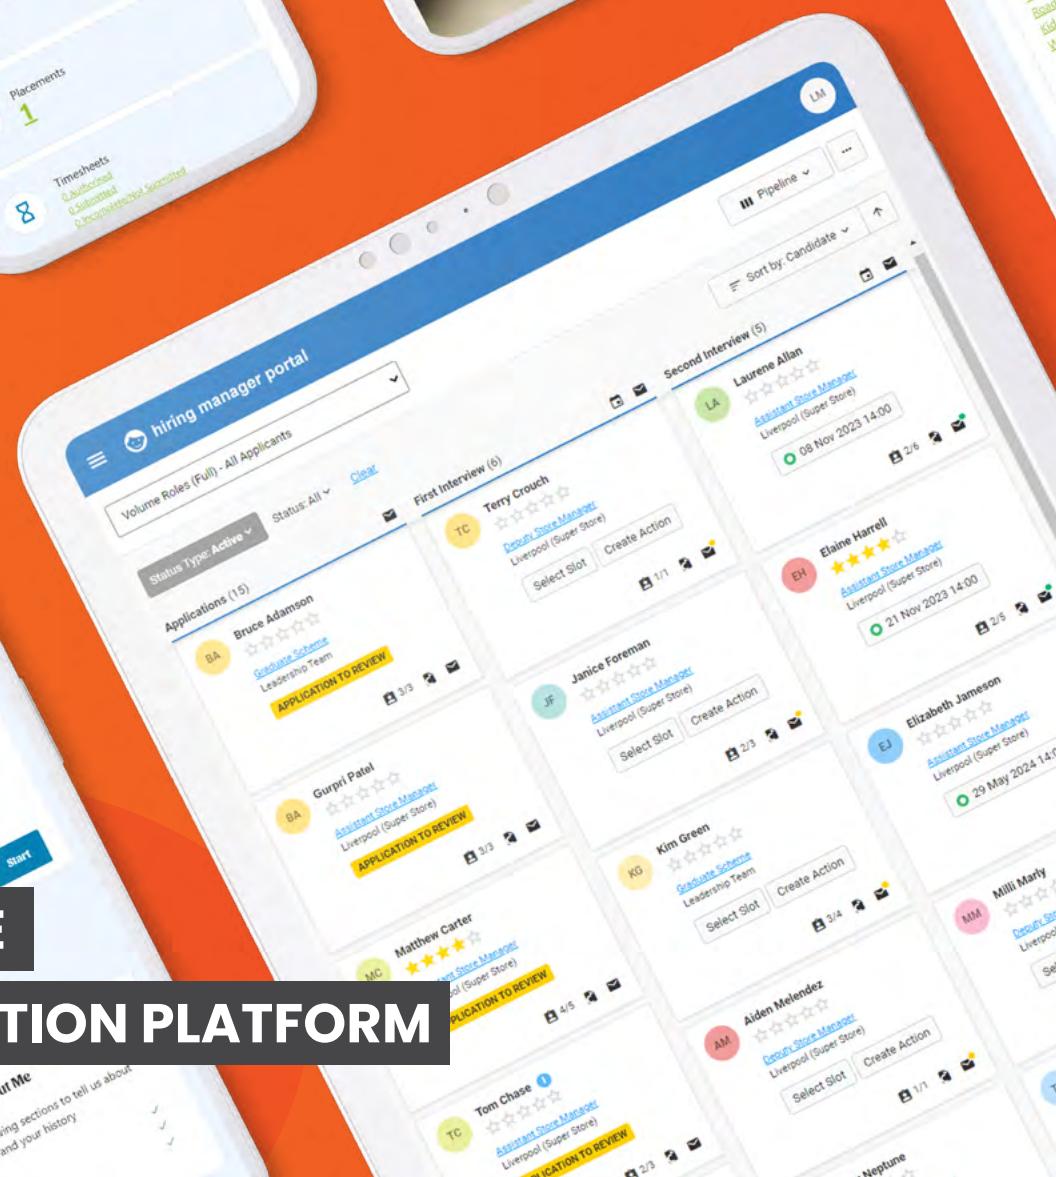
Placements
1

Timesheets
0 Authorised
0 Submitted
0 Incomplete/Not Submitted

LM

Pipeline
...
Sort by: Candidate

hiring manager portal
Volume Roles (Full) - All Applicants
Status: All
Clear
Status Type: Active

Applications (15)

Bruce Adamson
Graduate Scheme
Leadership Team
APPLICATION TO REVIEW
3/3

Gurpri Patel
Assistant Store Manager
Liverpool (Super Store)
APPLICATION TO REVIEW
3/3

Matthew Carter
Assistant Store Manager
Liverpool (Super Store)
APPLICATION TO REVIEW
4/5

Tom Chase
Assistant Store Manager
Liverpool (Super Store)
APPLICATION TO REVIEW
2/3

First Interview (6)

Terry Crouch
Deputy Store Manager
Liverpool (Super Store)
Select Slot
Create Action
1/1

Janice Foreman
Assistant Store Manager
Liverpool (Super Store)
Select Slot
Create Action
2/3

Kim Green
Graduate Scheme
Leadership Team
Select Slot
Create Action
3/4

Aiden Melendez
Deputy Store Manager
Liverpool (Super Store)
Select Slot
Create Action
1/1

Neptune

Second Interview (5)

Laurene Allan
Assistant Store Manager
Liverpool (Super Store)
08 Nov 2023 14:00
2/6

Elaine Harrell
Assistant Store Manager
Liverpool (Super Store)
21 Nov 2023 14:00
2/5

Elizabeth Jameson
Assistant Store Manager
Liverpool (Super Store)
29 May 2024 14:0

Milli Marly
Deputy St
Liverpoo
Sel

Start

E
TION PLATFORM

ut Me
ing sections to tell us about
and your history